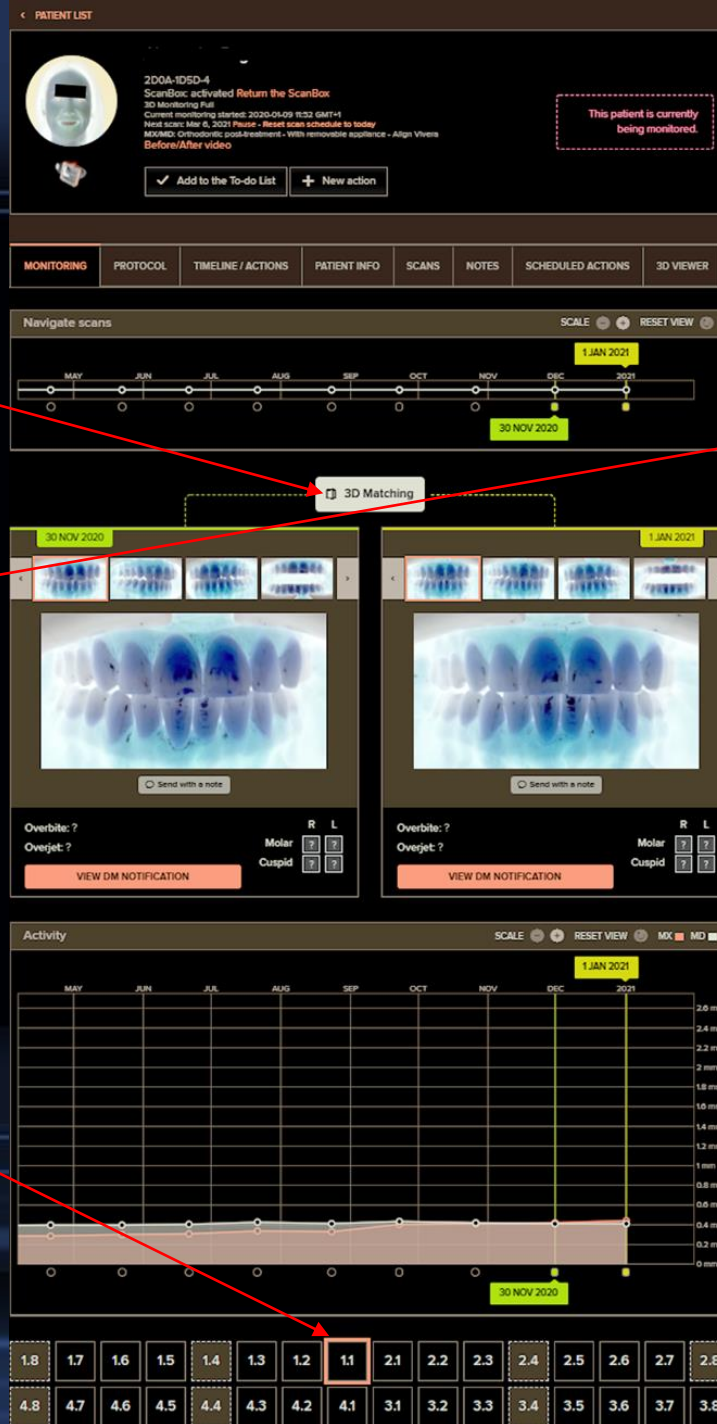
< PATIENT LIST

2D0A-1D5D-4
ScanBox: activated Return the ScanBox
3D Monitoring Full
Current monitoring started: 2020-01-09 11:52 GMT+1
Next scan: Mar 6, 2021 Pause - Reset scan schedule to today
MX/MD: Orthodontic post-treatment - With removable appliance - Align Vivera
Before/After video

Add to the To-do List
New action

This patient is currently being monitored.

MONITORING | PROTOCOL | TIMELINE / ACTIONS | PATIENT INFO | SCANS | NOTES | SCHEDULED ACTIONS | 3D VIEWER

Navigate scans
SCALE
RESET VIEW
1 JAN 2021
MAY JUN JUL AUG SEP OCT NOV DEC 2021
30 NOV 2020

3D Matching

30 NOV 2020
Send with a note
Overbite: ?
Overjet: ?
R L
Molar ? ?
Cuspid ? ?
VIEW DM NOTIFICATION

1 JAN 2021
Send with a note
Overbite: ?
Overjet: ?
R L
Molar ? ?
Cuspid ? ?
VIEW DM NOTIFICATION

Activity
SCALE
RESET VIEW
MX MD
1 JAN 2021
MAY JUN JUL AUG SEP OCT NOV DEC 2021
2.6 m
2.4 m
2.2 m
2 mm
1.8 m
1.6 m
1.4 m
1.2 m
1 mm
0.8 m
0.6 m
0.4 m
0.2 m
0 mm
30 NOV 2020

| 1.8 | 1.7 | 1.6 | 1.5 | 1.4 | 1.3 | 1.2 | 1.1 | 2.1 | 2.2 | 2.3 | 2.4 | 2.5 | 2.6 | 2.7 | 2.8 |
|---|---|---|---|---|---|---|---|---|---|---|---|---|---|---|---|
| 4.8 | 4.7 | 4.6 | 4.5 | 4.4 | 4.3 | 4.2 | 4.1 | 3.1 | 3.2 | 3.3 | 3.4 | 3.5 | 3.6 | 3.7 | 3.8 |